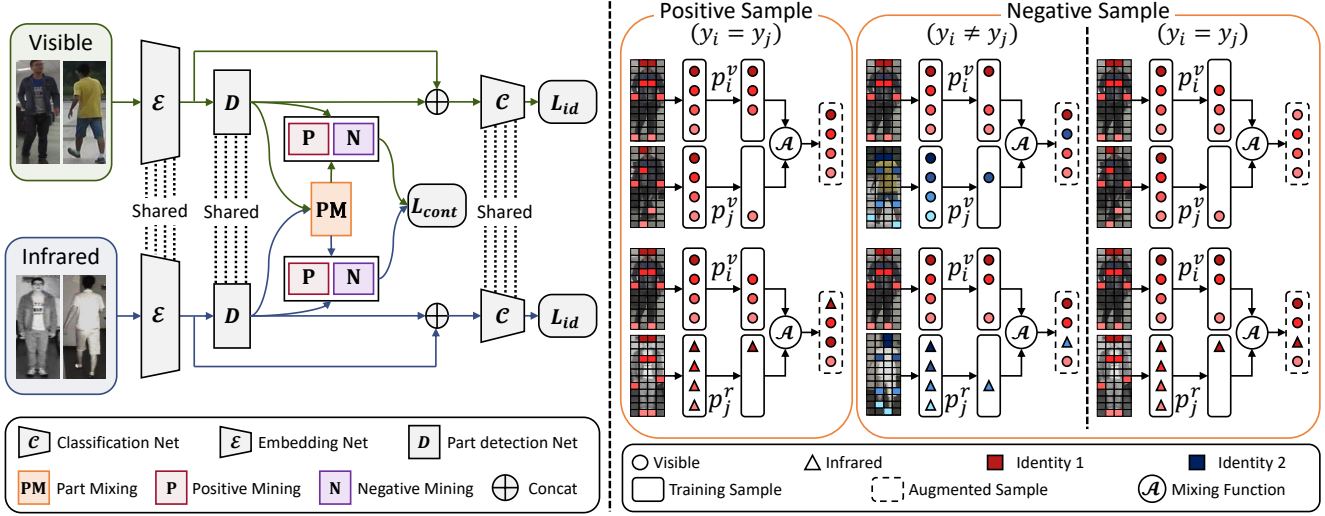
Visible

$\mathcal{E}$

$D$

$\mathcal{C}$

$L_{id}$

P N

PM

$L_{cont}$

Shared Shared Shared

Infrared

$\mathcal{E}$

$D$

P N

$\mathcal{C}$

$L_{id}$

$\mathcal{C}$ Classification Net
$\mathcal{E}$ Embedding Net
$D$ Part detection Net
PM Part Mixing
P Positive Mining
N Negative Mining
$\oplus$ Concat

Positive Sample
$(y_i = y_j)$

$p_i^v$
$p_j^v$
$\mathcal{A}$

$p_i^v$
$p_j^r$
$\mathcal{A}$

Negative Sample
$(y_i \neq y_j)$

$p_i^v$
$p_j^v$
$\mathcal{A}$

$p_i^v$
$p_j^r$
$\mathcal{A}$

$(y_i = y_j)$

$p_i^v$
$p_j^v$
$\mathcal{A}$

$p_i^v$
$p_j^r$
$\mathcal{A}$

Visible
Infrared
Identity 1
Identity 2
Training Sample
Augmented Sample
$\mathcal{A}$ Mixing Function